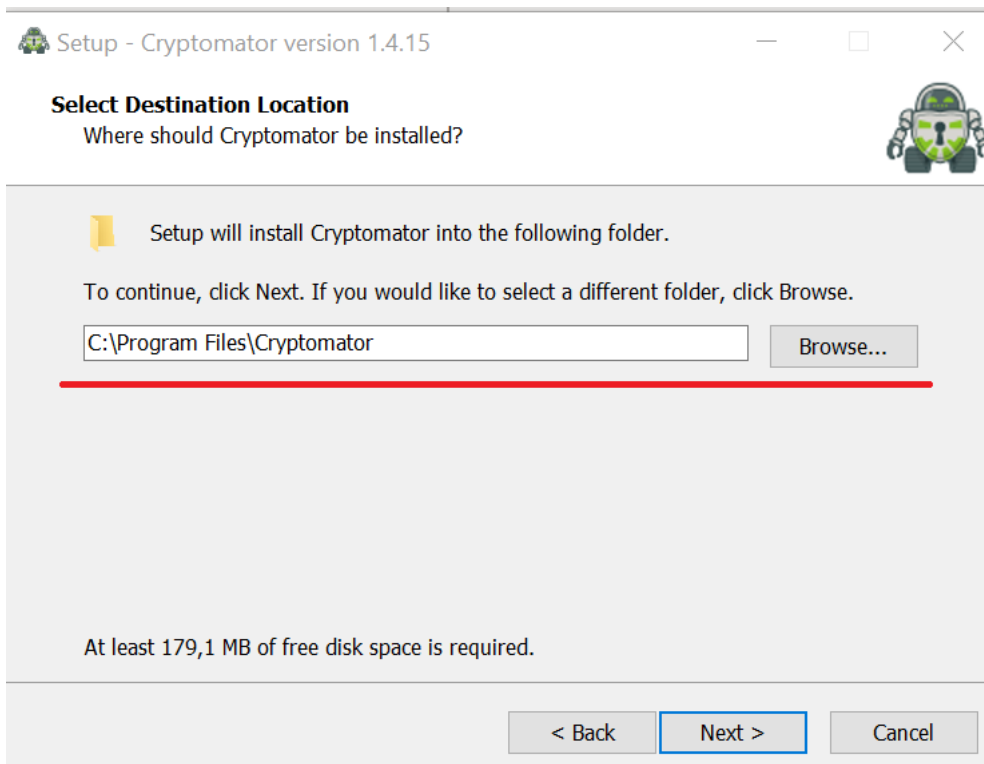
Setup - Cryptomator version 1.4.15

Select Destination Location
Where should Cryptomator be installed?

Setup will install Cryptomator into the following folder.

To continue, click Next. If you would like to select a different folder, click Browse.

C:\Program Files\Cryptomator

Browse...

At least 179,1 MB of free disk space is required.

< Back

Next >

Cancel